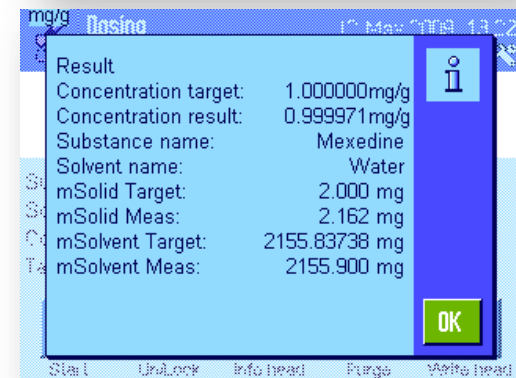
mg/g Dosing 12 May 2008 13:22

Result
Concentration target: 1.000000mg/g
Concentration result: 0.999971mg/g
Substance name: Mexedine
Solvent name: Water
mSolid Target: 2.000 mg
mSolid Meas: 2.162 mg
mSolvent Target: 2155.83738 mg
mSolvent Meas: 2155.900 mg

OK

Start UnLock Info head Purge Write head